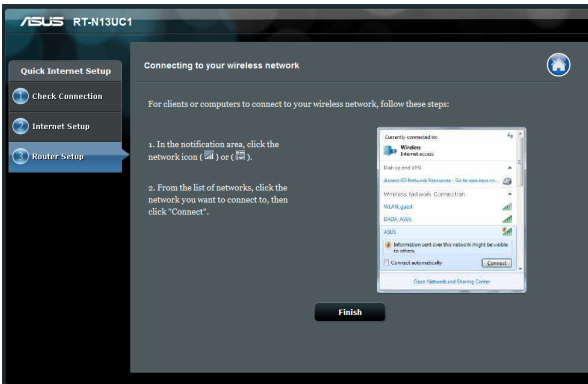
ASUS RT-N13UC1

Quick Internet Setup

1 Check Connection

2 Internet Setup

3 Router Setup

Connecting to your wireless network

For clients or computers to connect to your wireless network, follow these steps:

1. In the notification area, click the network icon ( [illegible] ) or ( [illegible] ).

2. From the list of networks, click the network you want to connect to, then click "Connect".

Currently connected to:

Wireless
Internet access

Dial-up and VPN

Access ID Network Resource - Go to vpn.asus.co...

Wireless Network Connection

WLAN_guest

DATA_AWS

ASUS

Information sent over this network might be visible to others.

Connect automatically

Connect

Open Network and Sharing Center

Finish